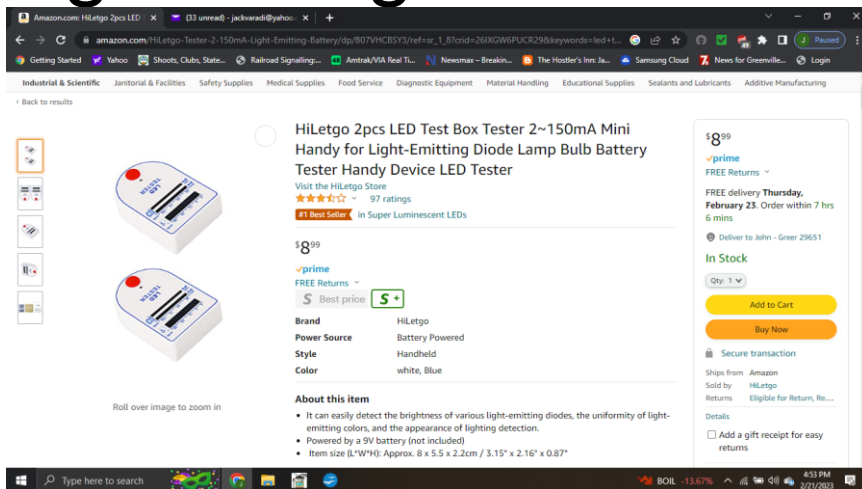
Amazon.com: HiLetgo 2pcs LED T ×
(33 unread) - jackvaradi@yahoo ×
+

amazon.com/HiLetgo-Tester-2-150mA-Light-Emitting-Battery/dp/B07VHCBSY3/ref=sr_1_8?crid=26IXGW6PUCR29&keywords=led+t...

Paused

Getting Started
Yahoo
Shoots, Clubs, State...
Railroad Signalling:...
Amtrak/VIA Real Ti...
Newsmax – Breakin...
The Hostler's Inn: Ja...
Samsung Cloud
News for Greenville...
Login

Industrial & Scientific
Janitorial & Facilities
Safety Supplies
Medical Supplies
Food Service
Diagnostic Equipment
Material Handling
Educational Supplies
Sealants and Lubricants
Additive Manufacturing

‹ Back to results

HiLetgo 2pcs LED Test Box Tester 2~150mA Mini Handy for Light-Emitting Diode Lamp Bulb Battery Tester Handy Device LED Tester

Visit the HiLetgo Store

97 ratings

#1 Best Seller in Super Luminescent LEDs

$8$^{99}$

prime

FREE Returns

S Best price S +

| Brand | HiLetgo |
|---|---|
| Power Source | Battery Powered |
| Style | Handheld |
| Color | white, Blue |

About this item

• It can easily detect the brightness of various light-emitting diodes, the uniformity of light-emitting colors, and the appearance of lighting detection.
• Powered by a 9V battery (not included)
• Item size (L*W*H): Approx. 8 x 5.5 x 2.2cm / 3.15" x 2.16" x 0.87"

Roll over image to zoom in

$8$^{99}$

prime

FREE Returns

FREE delivery Thursday, February 23. Order within 7 hrs 6 mins

Deliver to John - Greer 29651

In Stock

Qty: 1

Add to Cart

Buy Now

Secure transaction

| Ships from | Amazon |
|---|---|
| Sold by | HiLetgo |
| Returns | Eligible for Return, Re... |

Details

Add a gift receipt for easy returns

Type here to search

BOIL -13.67%

4:53 PM
2/21/2023